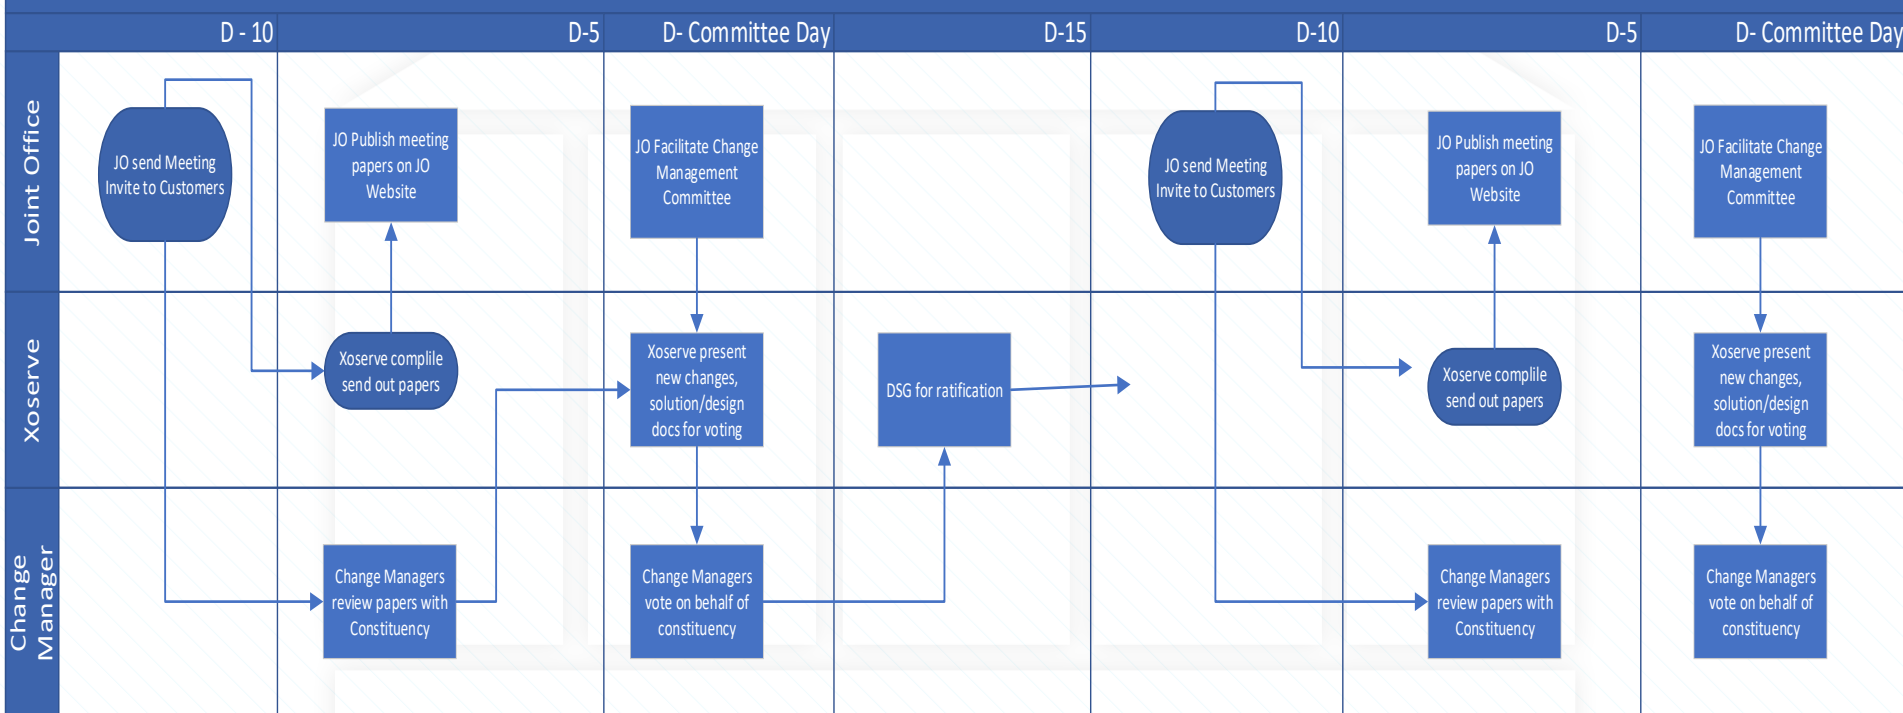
D - 10 D-5 D- Committee Day D-15 D-10 D-5 D- Committee Day

Joint Office

JO send Meeting Invite to Customers

JO Publish meeting papers on JO Website

JO Facilitate Change Management Committee

JO send Meeting Invite to Customers

JO Publish meeting papers on JO Website

JO Facilitate Change Management Committee

Xoserve

Xoserve complile send out papers

Xoserve present new changes, solution/design docs for voting

DSG for ratification

Xoserve complile send out papers

Xoserve present new changes, solution/design docs for voting

Change Manager

Change Managers review papers with Constituency

Change Managers vote on behalf of constituency

Change Managers review papers with Constituency

Change Managers vote on behalf of constituency